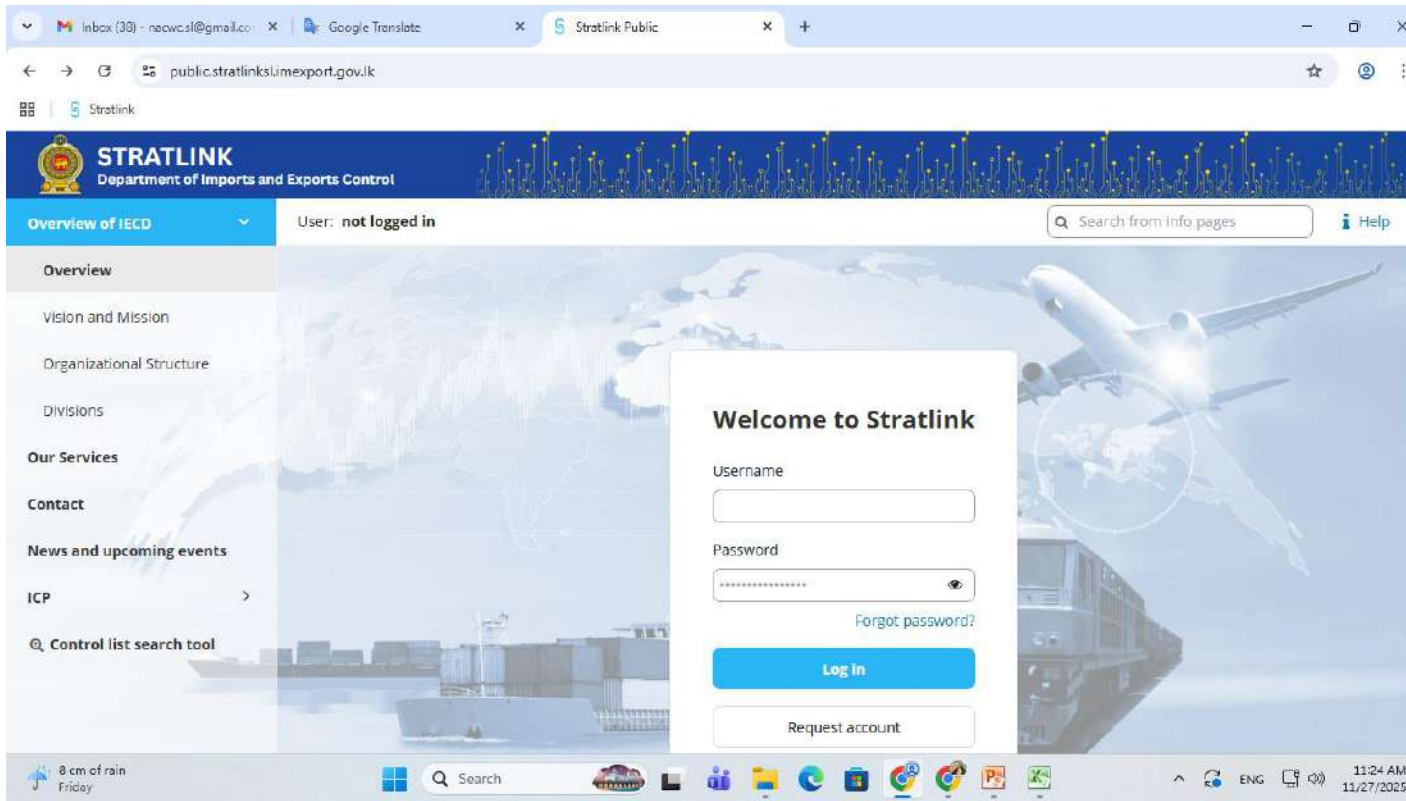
Inbox (38) - nacwc.sl@gmail.co ×
Google Translate ×
Stratlink Public ×
+

public.stratlinksl.imexport.gov.lk

Stratlink

STRATLINK
Department of Imports and Exports Control

Overview of IECD
User: not logged in
Search from info pages
Help

Overview
Vision and Mission
Organizational Structure
Divisions
Our Services
Contact
News and upcoming events
ICP
Control list search tool

Welcome to Stratlink
Username
Password
Forgot password?
Log in
Request account

8 cm of rain
Friday
Search
ENG
11:24 AM
11/27/2025